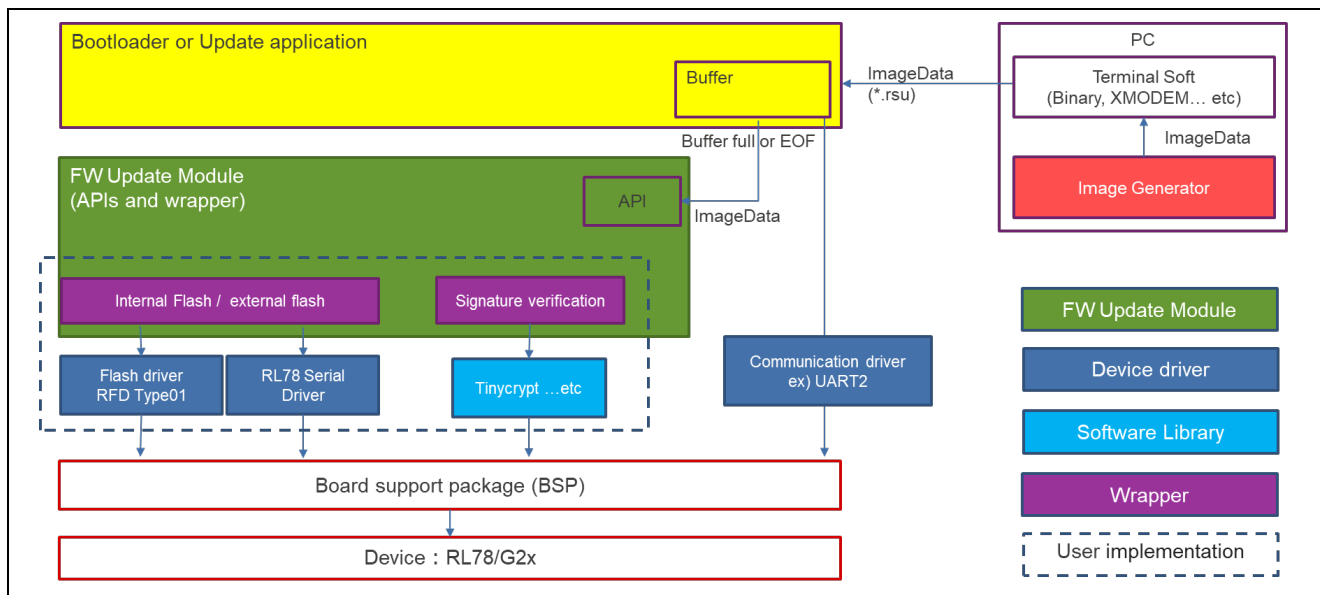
Bootloader or Update application

Buffer

ImageData
(*.rsu)

PC

Terminal Soft
(Binary, XMODEM… etc)

ImageData

Image Generator

Buffer full or EOF

FW Update Module
(APIs and wrapper)

API

ImageData

Internal Flash / external flash

Signature verification

Flash driver
RFD Type01

RL78 Serial
Driver

Tinycrypt …etc

Communication driver
ex) UART2

Board support package (BSP)

Device：RL78/G2x

FW Update Module

Device driver

Software Library

Wrapper

User implementation